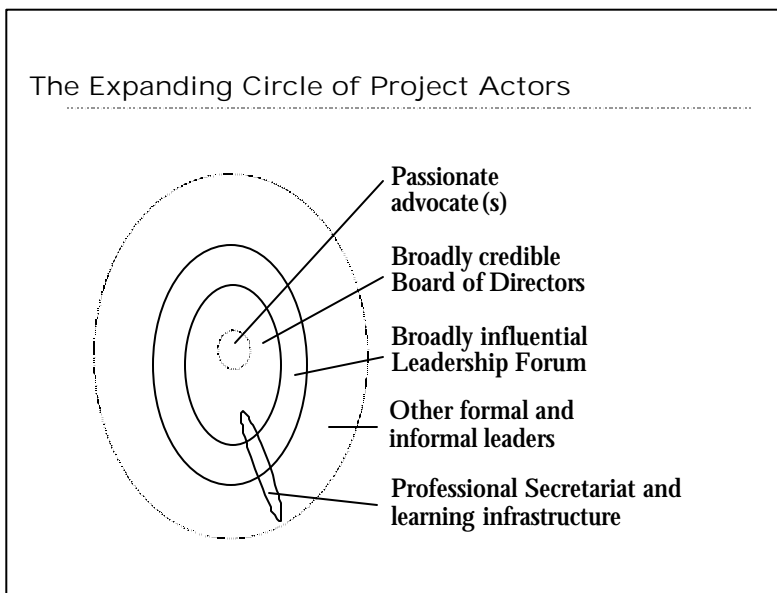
The Expanding Circle of Project Actors

Passionate advocate (s)

Broadly credible Board of Directors

Broadly influential Leadership Forum

Other formal and informal leaders

Professional Secretariat and learning infrastructure